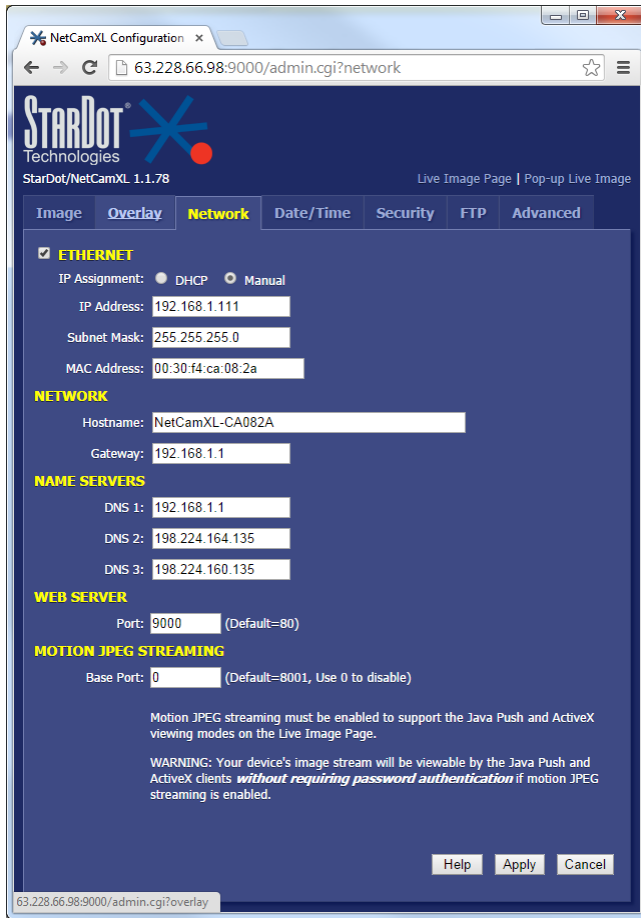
NetCamXL Configuration ×

63.228.66.98:9000/admin.cgi?network

StarDot Technologies

StarDot/NetCamXL 1.1.78

Live Image Page | Pop-up Live Image

Image | Overlay | Network | Date/Time | Security | FTP | Advanced

ETHERNET

IP Assignment: DHCP Manual

IP Address: 192.168.1.111

Subnet Mask: 255.255.255.0

MAC Address: 00:30:f4:ca:08:2a

NETWORK

Hostname: NetCamXL-CA082A

Gateway: 192.168.1.1

NAME SERVERS

DNS 1: 192.168.1.1

DNS 2: 198.224.164.135

DNS 3: 198.224.160.135

WEB SERVER

Port: 9000 (Default=80)

MOTION JPEG STREAMING

Base Port: 0 (Default=8001, Use 0 to disable)

Motion JPEG streaming must be enabled to support the Java Push and ActiveX viewing modes on the Live Image Page.

WARNING: Your device's image stream will be viewable by the Java Push and ActiveX clients ***without requiring password authentication*** if motion JPEG streaming is enabled.

Help Apply Cancel

63.228.66.98:9000/admin.cgi?overlay